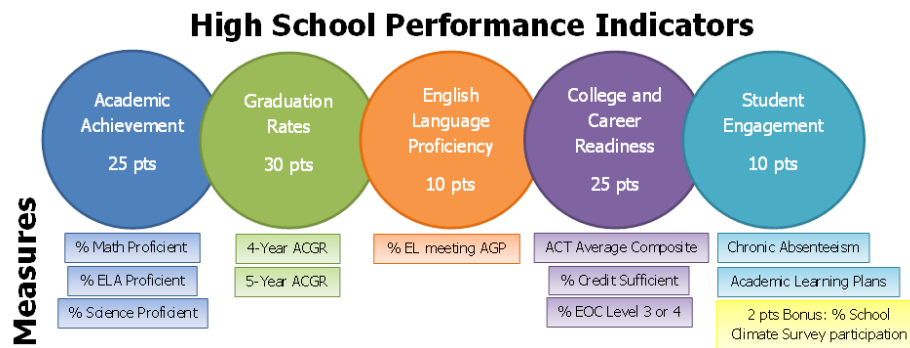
High School Performance Indicators

Academic Achievement
25 pts

Graduation Rates
30 pts

English Language Proficiency
10 pts

College and Career Readiness
25 pts

Student Engagement
10 pts

Measures

% Math Proficient
% ELA Proficient
% Science Proficient

4-Year ACGR
5-Year ACGR

% EL meeting AGP

ACT Average Composite
% Credit Sufficient
% EOC Level 3 or 4

Chronic Absenteeism
Academic Learning Plans
2 pts Bonus: % School Climate Survey participation